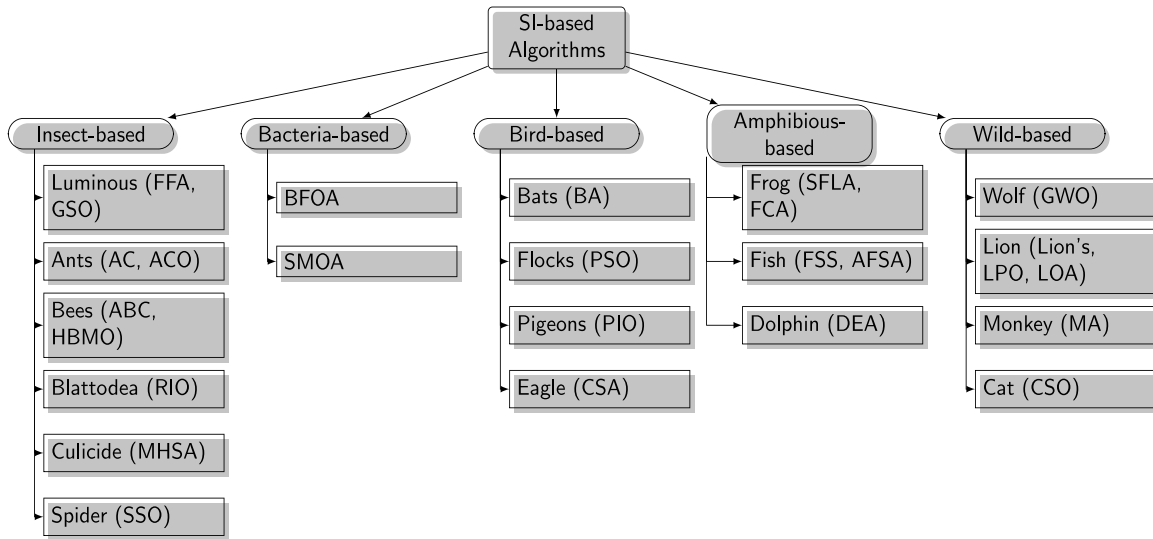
SI-based Algorithms

Insect-based

Luminous (FFA, GSO)

Ants (AC, ACO)

Bees (ABC, HBMO)

Blattodea (RIO)

Culicide (MHSA)

Spider (SSO)

Bacteria-based

BFOA

SMOA

Bird-based

Bats (BA)

Flocks (PSO)

Pigeons (PIO)

Eagle (CSA)

Amphibious-based

Frog (SFLA, FCA)

Fish (FSS, AFSA)

Dolphin (DEA)

Wild-based

Wolf (GWO)

Lion (Lion's, LPO, LOA)

Monkey (MA)

Cat (CSO)